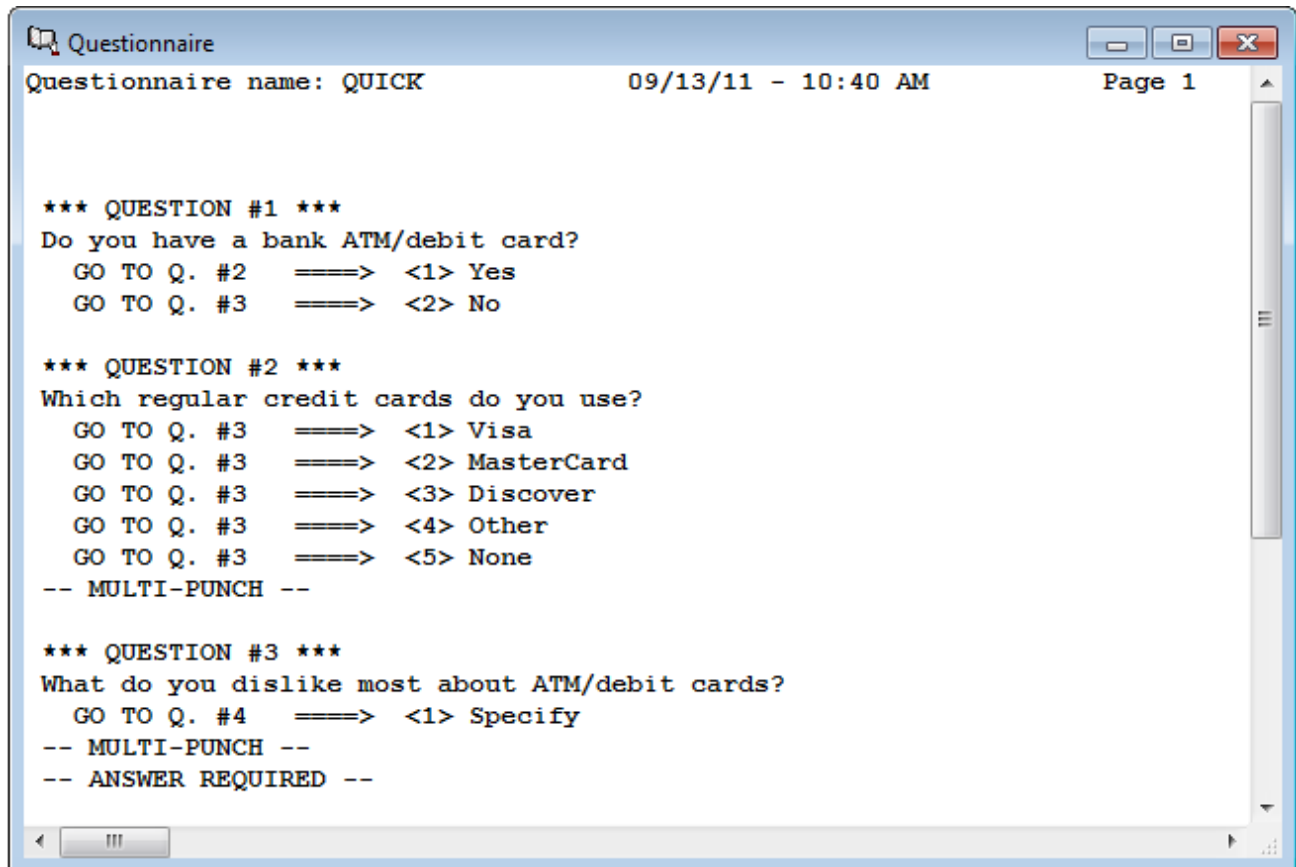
Questionnaire

Questionnaire name: QUICK 09/13/11 - 10:40 AM Page 1

*** QUESTION #1 ***
Do you have a bank ATM/debit card?
GO TO Q. #2 ====> <1> Yes
GO TO Q. #3 ====> <2> No

*** QUESTION #2 ***
Which regular credit cards do you use?
GO TO Q. #3 ====> <1> Visa
GO TO Q. #3 ====> <2> MasterCard
GO TO Q. #3 ====> <3> Discover
GO TO Q. #3 ====> <4> Other
GO TO Q. #3 ====> <5> None
-- MULTI-PUNCH --

*** QUESTION #3 ***
What do you dislike most about ATM/debit cards?
GO TO Q. #4 ====> <1> Specify
-- MULTI-PUNCH --
-- ANSWER REQUIRED --